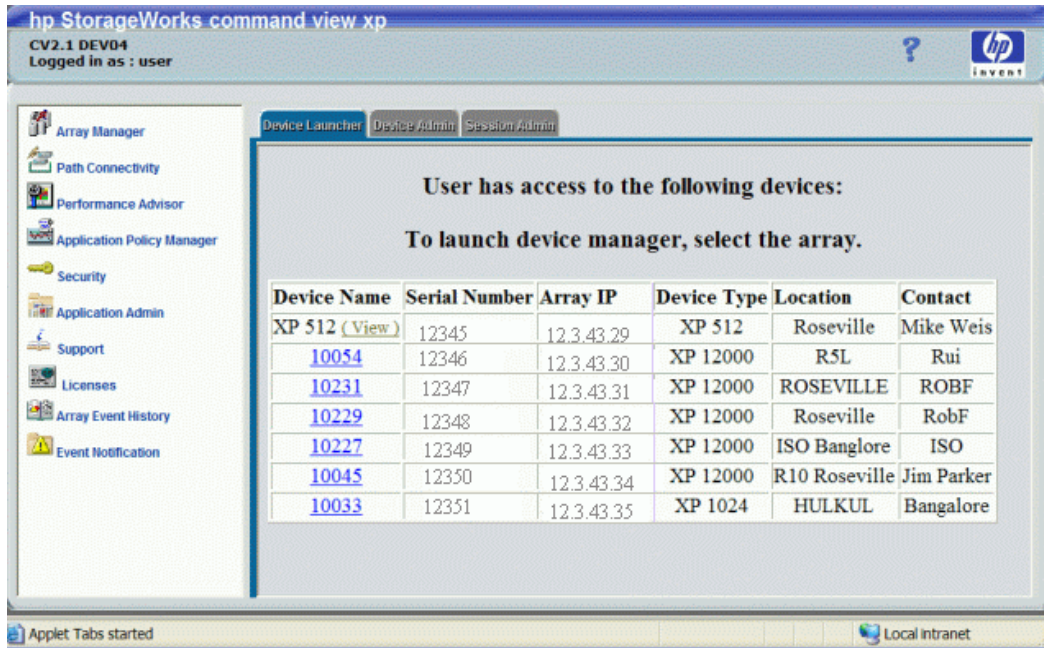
hp StorageWorks command view xp
CV2.1 DEV04
Logged in as : user

?

hp
invent

Array Manager
Path Connectivity
Performance Advisor
Application Policy Manager
Security
Application Admin
Support
Licenses
Array Event History
Event Notification

Device Launcher | Device Admin | Session Admin

User has access to the following devices:

To launch device manager, select the array.

| Device Name | Serial Number | Array IP | Device Type | Location | Contact |
|---|---|---|---|---|---|
| XP 512 (View) | 12345 | 12.3.43.29 | XP 512 | Roseville | Mike Weis |
| 10054 | 12346 | 12.3.43.30 | XP 12000 | R5L | Rui |
| 10231 | 12347 | 12.3.43.31 | XP 12000 | ROSEVILLE | ROBF |
| 10229 | 12348 | 12.3.43.32 | XP 12000 | Roseville | RobF |
| 10227 | 12349 | 12.3.43.33 | XP 12000 | ISO Banglore | ISO |
| 10045 | 12350 | 12.3.43.34 | XP 12000 | R10 Roseville | Jim Parker |
| 10033 | 12351 | 12.3.43.35 | XP 1024 | HULKUL | Bangalore |

Applet Tabs started
Local intranet